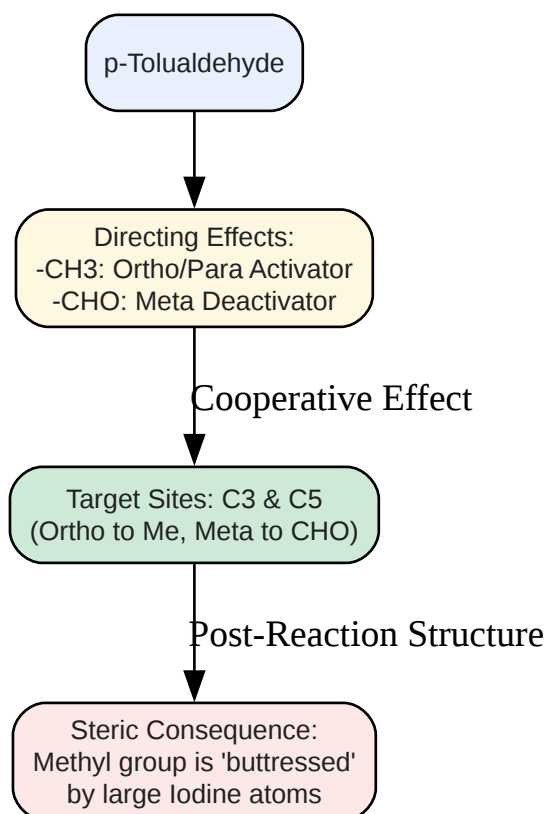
p-Tolualdehyde

Directing Effects:
-CH3: Ortho/Para Activator
-CHO: Meta Deactivator

Cooperative Effect

Target Sites: C3 & C5
(Ortho to Me, Meta to CHO)

Post-Reaction Structure

Steric Consequence:
Methyl group is 'buttressed'
by large Iodine atoms